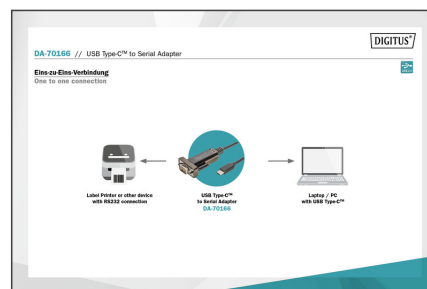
DIGITUS®

DA-70166 // USB Type-C™ to Serial Adapter

Eins-zu-Eins-Verbindung
One to one connection

Label Printer or other device with RS232 connection

USB Type-C™ to Serial Adapter DA-70166

Laptop / PC with USB Type-C™